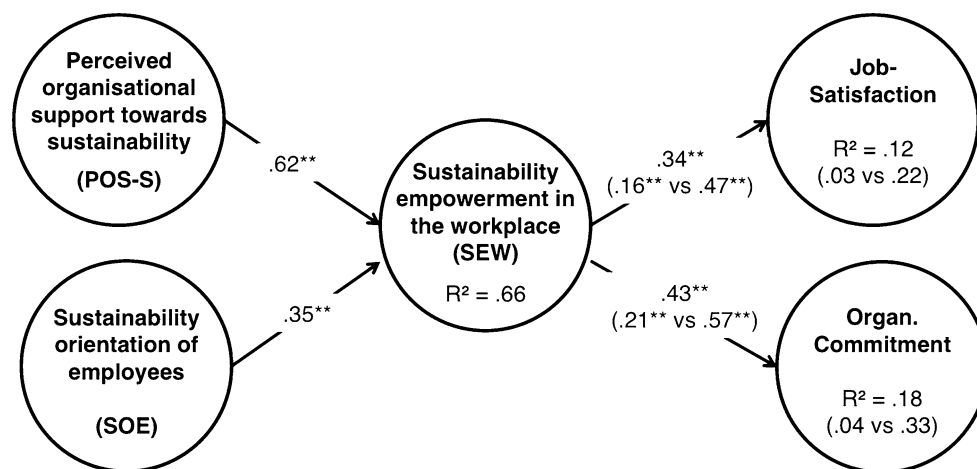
Perceived organisational support towards sustainability

(POS-S)

.62**

Sustainability orientation of employees

(SOE)

.35**

Sustainability empowerment in the workplace (SEW)

R² = .66

.34**
(.16** vs .47**)

Job-Satisfaction

R² = .12
(.03 vs .22)

.43**
(.21** vs .57**)

Organ. Commitment

R² = .18
(.04 vs .33)